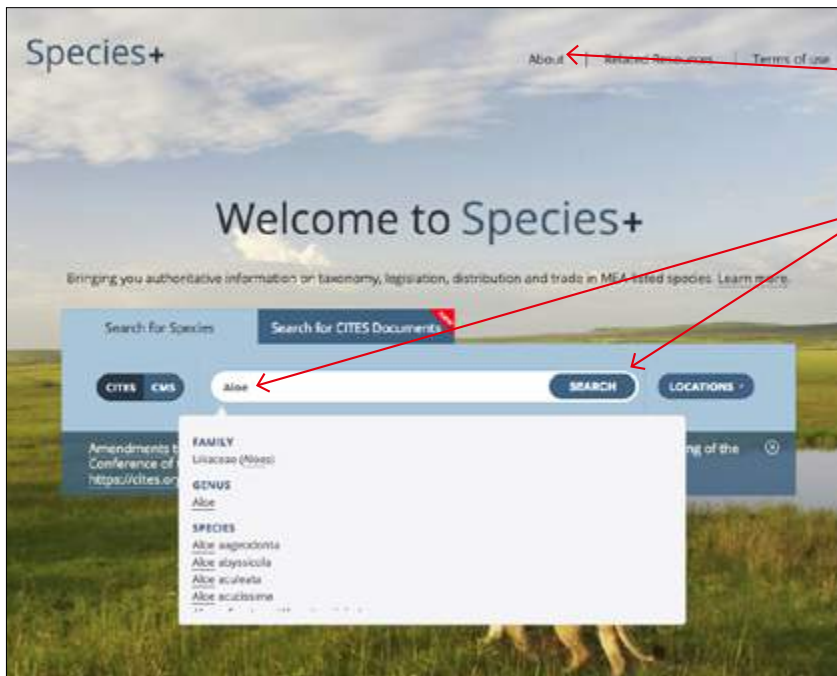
Species+

About | Related Resources | Terms of use

Welcome to Species+

Bringing you authoritative information on taxonomy, legislation, distribution and trade in MEA-listed species. Learn more.

Search for Species

Search for CITES Documents

CITES CMS

Aloe

SEARCH

LOCATIONS

Amendments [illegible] Conference of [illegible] https://cites.or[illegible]

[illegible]ng of the

FAMILY
Liliaceae (Aloes)

GENUS
Aloe

SPECIES
Aloe aageodonta
Aloe abyssicola
Aloe aculeata
Aloe acutissima
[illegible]